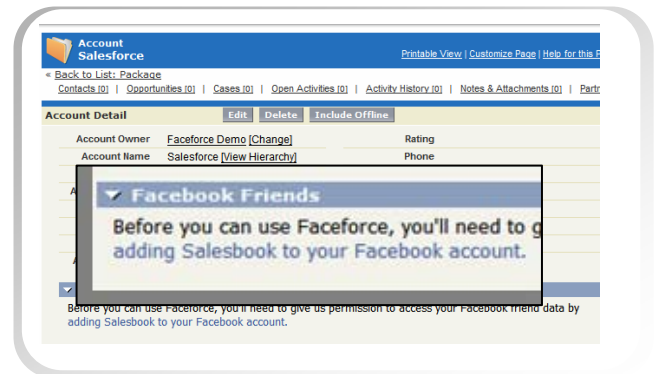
Account
Salesforce

Printable View | Customize Page | Help for this P

« Back to List: Package

Contacts [0] | Opportunities [0] | Cases [0] | Open Activities [0] | Activity History [0] | Notes & Attachments [0] | Partn

Account Detail

Edit Delete Include Offline

Account Owner Faceforce Demo [Change]

Rating

Account Name Salesforce [View Hierarchy]

Phone

Facebook Friends

Before you can use Faceforce, you'll need to g

adding Salesbook to your Facebook account.

Before you can use Faceforce, you'll need to give us permission to access your Facebook friend data by adding Salesbook to your Facebook account.